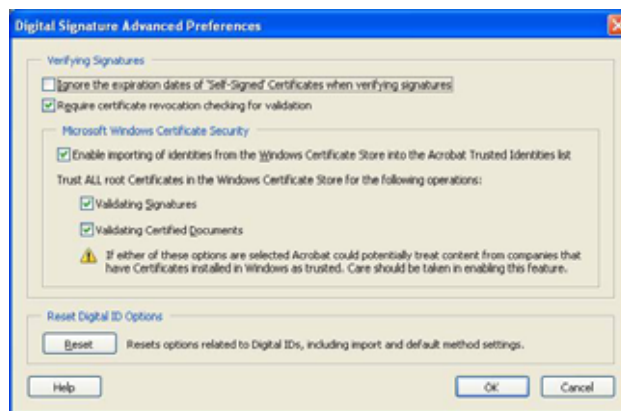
Digital Signature Advanced Preferences

Verifying Signatures

Ignore the expiration dates of 'Self-Signed' Certificates when verifying signatures

Require certificate revocation checking for validation

Microsoft Windows Certificate Security

Enable importing of identities from the Windows Certificate Store into the Acrobat Trusted Identities list

Trust ALL root Certificates in the Windows Certificate Store for the following operations:

Validating Signatures

Validating Certified Documents

If either of these options are selected Acrobat could potentially treat content from companies that have Certificates installed in Windows as trusted. Care should be taken in enabling this feature.

Reset Digital ID Options

Reset

Resets options related to Digital IDs, including import and default method settings.

Help

OK

Cancel